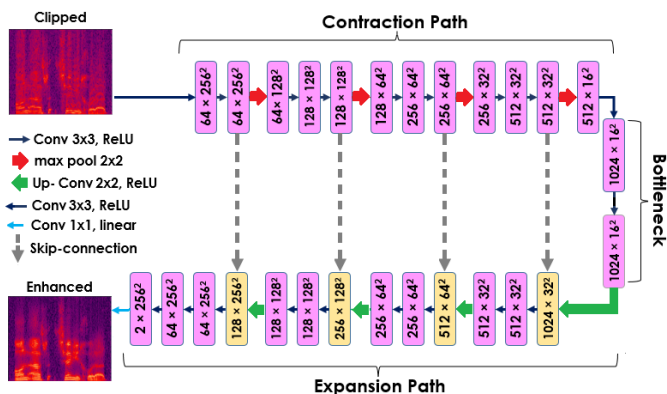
Clipped

Contraction Path

$64 \times 256^2$
$64 \times 256^2$
$64 \times 128^2$
$128 \times 128^2$
$128 \times 128^2$
$128 \times 64^2$
$256 \times 64^2$
$256 \times 64^2$
$256 \times 32^2$
$512 \times 32^2$
$512 \times 32^2$
$512 \times 16^2$

Conv 3x3, ReLU
max pool 2x2
Up- Conv 2x2, ReLU
Conv 3x3, ReLU
Conv 1x1, linear
Skip-connection

$1024 \times 16^2$
$1024 \times 16^2$

Bottleneck

Enhanced

$2 \times 256^2$
$64 \times 256^2$
$64 \times 256^2$
$128 \times 256^2$
$128 \times 128^2$
$128 \times 128^2$
$256 \times 128^2$
$256 \times 64^2$
$256 \times 64^2$
$512 \times 64^2$
$512 \times 32^2$
$512 \times 32^2$
$1024 \times 32^2$

Expansion Path